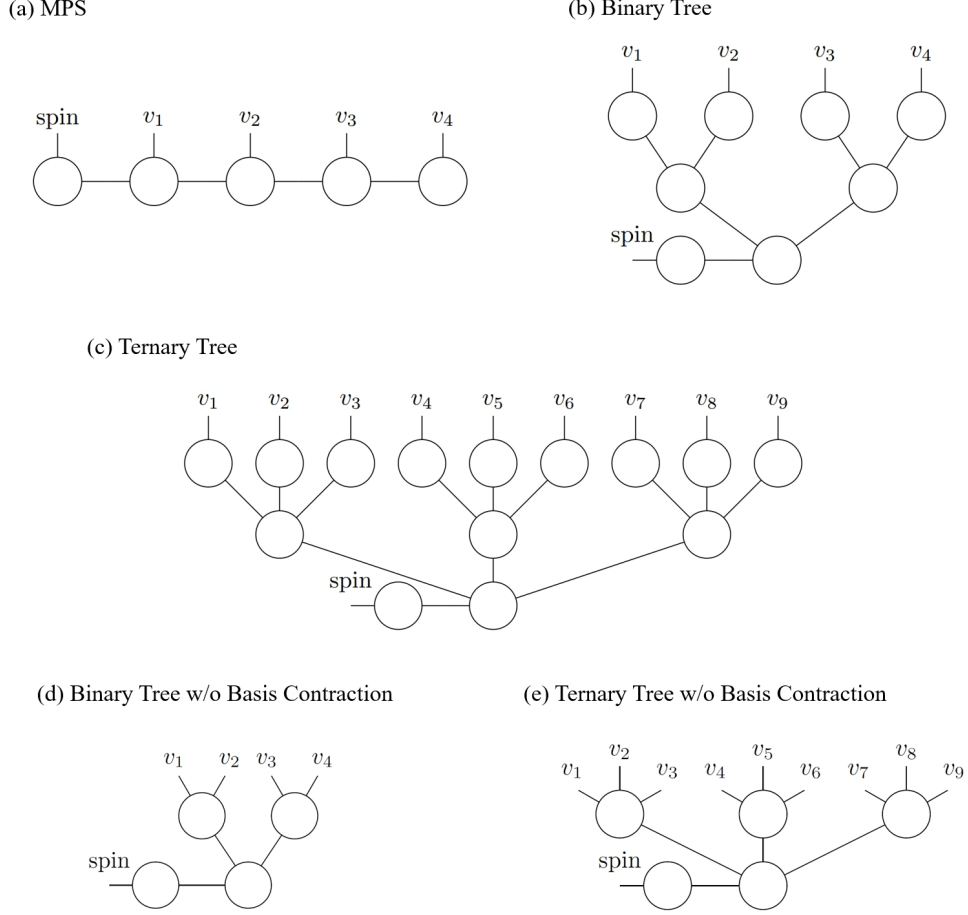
(a) MPS

spin $v_1$ $v_2$ $v_3$ $v_4$

(b) Binary Tree

$v_1$ $v_2$ $v_3$ $v_4$

spin

(c) Ternary Tree

$v_1$ $v_2$ $v_3$ $v_4$ $v_5$ $v_6$ $v_7$ $v_8$ $v_9$

spin

(d) Binary Tree w/o Basis Contraction

$v_1$ $v_2$ $v_3$ $v_4$

spin

(e) Ternary Tree w/o Basis Contraction

$v_2$ $v_5$ $v_8$

$v_1$ $v_3$ $v_4$ $v_6$ $v_7$ $v_9$

spin